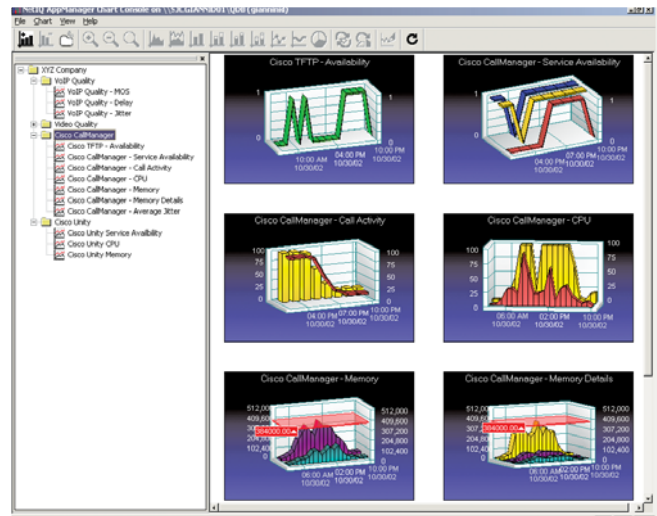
NetIQ AppManager Chart Console on \\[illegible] ([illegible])

File Chart View Help

XYZ Company
VoIP Quality
VoIP Quality - MOS
VoIP Quality - Delay
VoIP Quality - Jitter
Video Quality
CallManager
Cisco TFTP - Availability
Cisco CallManager - Service Availability
Cisco CallManager - Call Activity
Cisco CallManager - CPU
Cisco CallManager - Memory
Cisco CallManager - Memory Details
Cisco CallManager - Average Jitter
Cisco Unity
Cisco Unity Service Availability
Cisco Unity CPU
Cisco Unity Memory

Cisco TFTP - Availability
1
0
1
0
10:00 AM 10/30/02
04:00 PM 10/30/02
10:00 PM 10/30/02

Cisco CallManager - Service Availability
1
0
1
0
04:00 PM 10/30/02
07:00 PM 10/30/02
10:00 PM 10/30/02

Cisco CallManager - Call Activity
100
50
0
100
50
0
04:00 PM 10/30/02
07:00 PM 10/30/02
10:00 PM 10/30/02

Cisco CallManager - CPU
100
50
0
100
50
0
06:00 AM 10/30/02
02:00 PM 10/30/02
10:00 PM 10/30/02

Cisco CallManager - Memory
512,000
409,600
307,200
204,800
102,400
0
512,000
409,600
307,200
204,800
102,400
0
384000.00
06:00 AM 10/30/02
02:00 PM 10/30/02
10:00 PM 10/30/02

Cisco CallManager - Memory Details
512,000
409,600
307,200
204,800
102,400
0
512,000
409,600
307,200
204,800
102,400
0
384000.00
06:00 AM 10/30/02
02:00 PM 10/30/02
10:00 PM 10/30/02